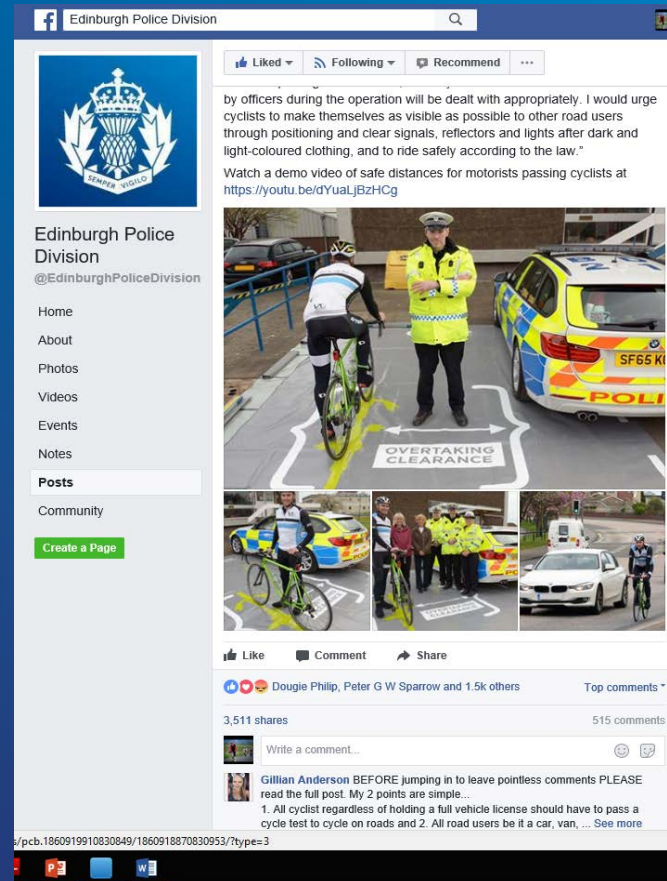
Edinburgh Police Division

SEMPER VIGILO

Edinburgh Police Division
@EdinburghPoliceDivision

Home
About
Photos
Videos
Events
Notes
Posts
Community

Create a Page

Liked ▾ Following ▾ Recommend ···

by officers during the operation will be dealt with appropriately. I would urge cyclists to make themselves as visible as possible to other road users through positioning and clear signals, reflectors and lights after dark and light-coloured clothing, and to ride safely according to the law."

Watch a demo video of safe distances for motorists passing cyclists at https://youtu.be/dYuaLjBzHCg

SF65 K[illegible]
POLI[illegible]
OVERTAKING CLEARANCE

Like Comment Share

Dougie Philip, Peter G W Sparrow and 1.5k others
Top comments ▾

3,511 shares
515 comments

Write a comment...

Gillian Anderson BEFORE jumping in to leave pointless comments PLEASE read the full post. My 2 points are simple...
1. All cyclist regardless of holding a full vehicle license should have to pass a cycle test to cycle on roads and 2. All road users be it a car, van, ... See more

s/pcb.1860919910830849/1860918870830953/?type=3